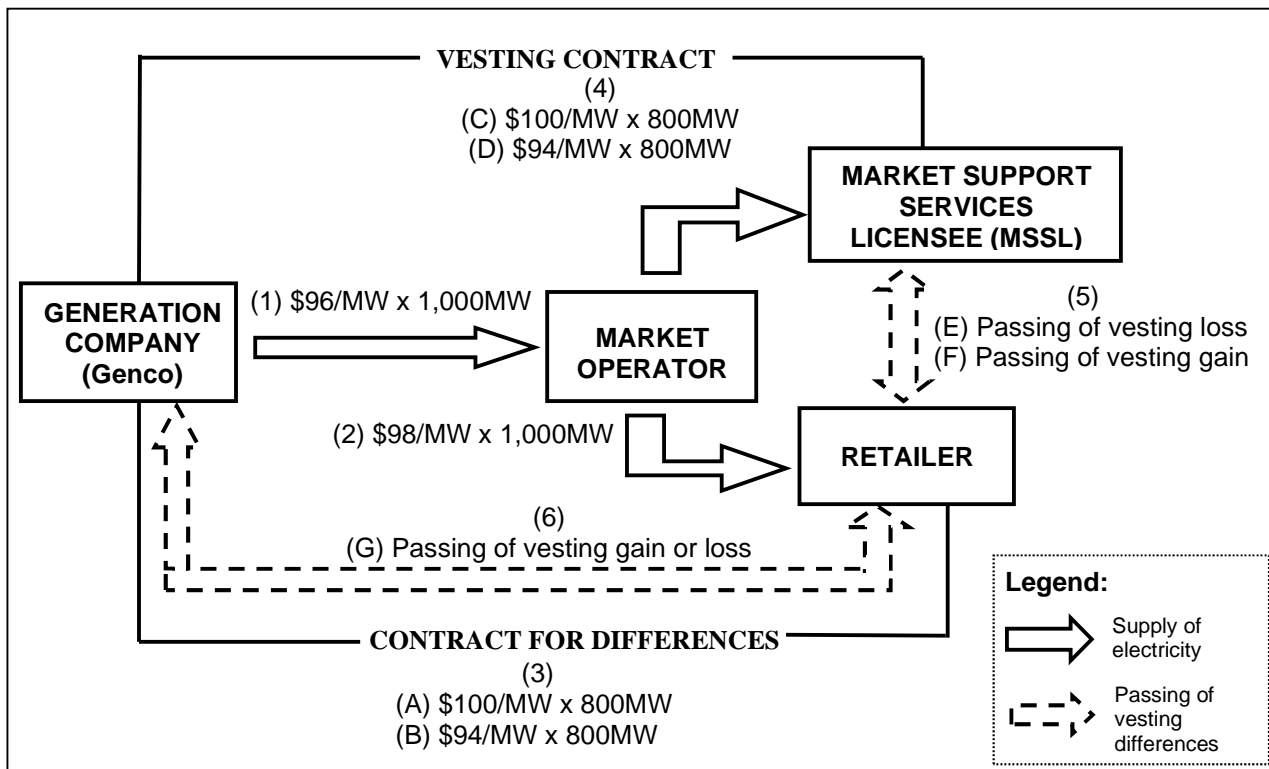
VESTING CONTRACT
(4)
(C) \$100/MW x 800MW
(D) \$94/MW x 800MW

MARKET SUPPORT SERVICES LICENSEE (MSSL)

GENERATION COMPANY (Genco)

(1) \$96/MW x 1,000MW

MARKET OPERATOR

(5)
(E) Passing of vesting loss
(F) Passing of vesting gain

(2) \$98/MW x 1,000MW

RETAILER

(6)
(G) Passing of vesting gain or loss

Legend:
Supply of electricity
Passing of vesting differences

CONTRACT FOR DIFFERENCES
(3)
(A) \$100/MW x 800MW
(B) \$94/MW x 800MW